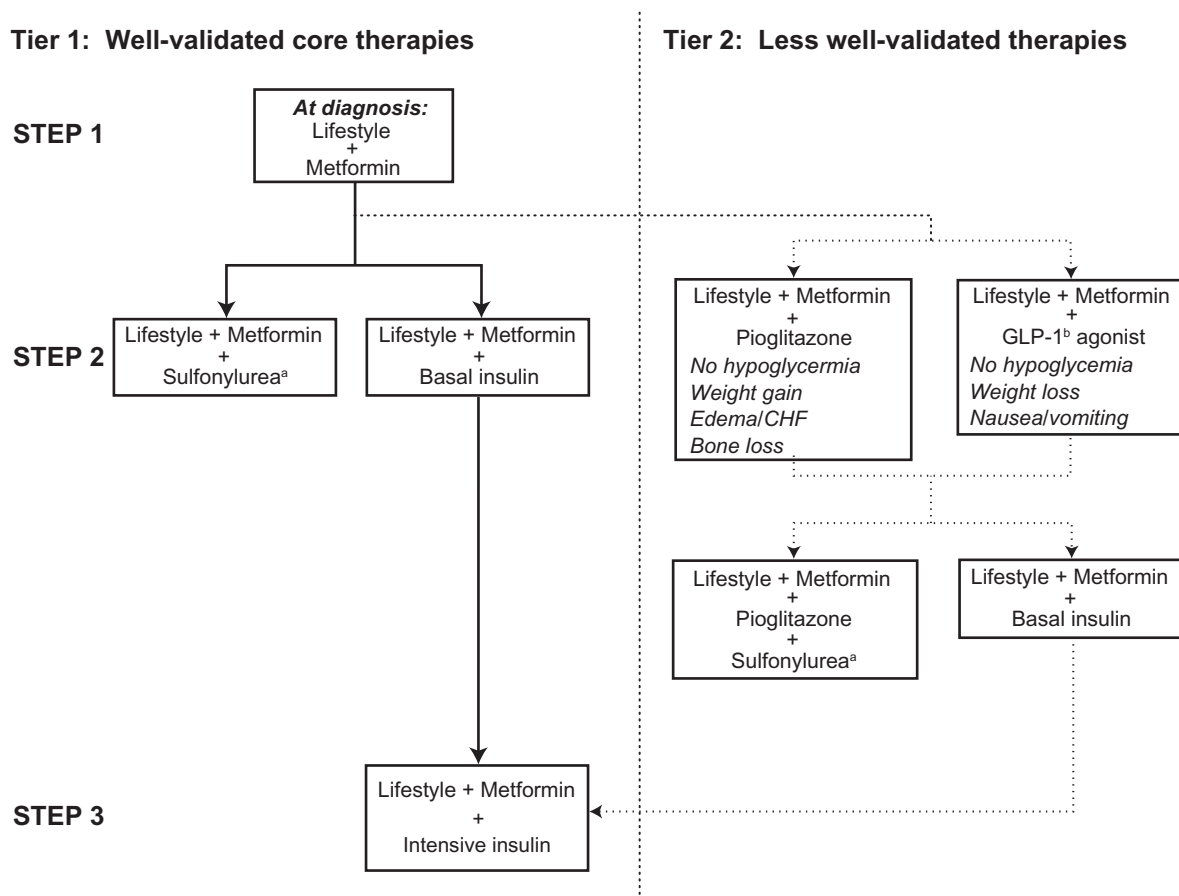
Tier 1: Well-validated core therapies

Tier 2: Less well-validated therapies

STEP 1

At diagnosis:
Lifestyle
+
Metformin

STEP 2

Lifestyle + Metformin
+
Sulfonylurea$^a$

Lifestyle + Metformin
+
Basal insulin

Lifestyle + Metformin
+
Pioglitazone
No hypoglycemia
Weight gain
Edema/CHF
Bone loss

Lifestyle + Metformin
+
GLP-1$^b$ agonist
No hypoglycemia
Weight loss
Nausea/vomiting

Lifestyle + Metformin
+
Pioglitazone
+
Sulfonylurea$^a$

Lifestyle + Metformin
+
Basal insulin

STEP 3

Lifestyle + Metformin
+
Intensive insulin